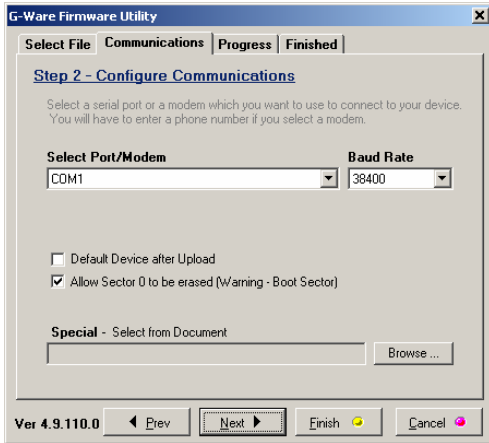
G-Ware Firmware Utility

Select File | Communications | Progress | Finished

Step 2 - Configure Communications

Select a serial port or a modem which you want to use to connect to your device. You will have to enter a phone number if you select a modem.

Select Port/Modem
COM1

Baud Rate
38400

Default Device after Upload

Allow Sector 0 to be erased (Warning - Boot Sector)

Special - Select from Document

Browse ...

Ver 4.9.110.0

Prev

Next

Finish

Cancel